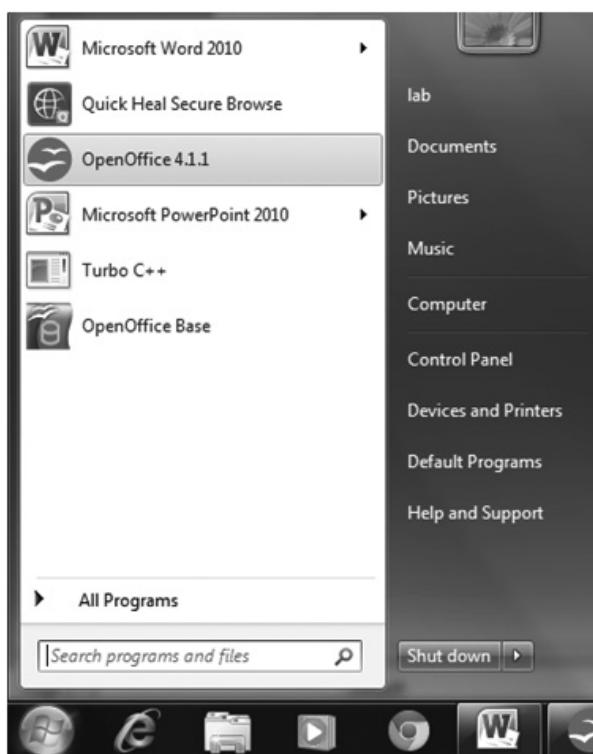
Microsoft Word 2010
Quick Heal Secure Browse
OpenOffice 4.1.1
Microsoft PowerPoint 2010
Turbo C++
OpenOffice Base
All Programs
Search programs and files

lab
Documents
Pictures
Music
Computer
Control Panel
Devices and Printers
Default Programs
Help and Support
Shut down